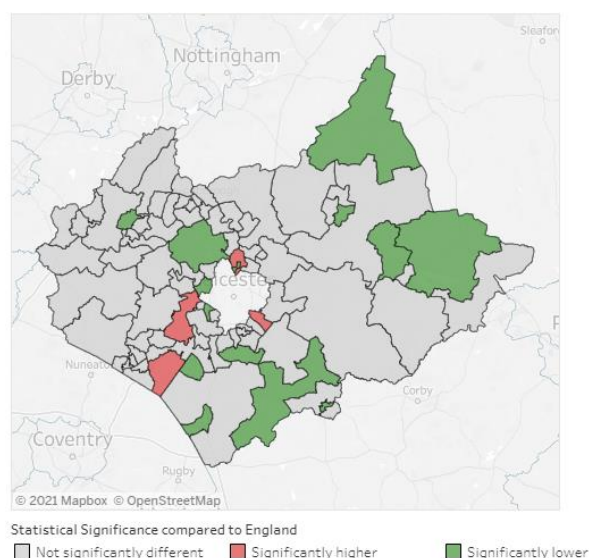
Nottingham
Derby
Sleafor
icester
Nuneaton
Corby
Coventry
Rugby
P
© 2021 Mapbox © OpenStreetMap

Statistical Significance compared to England
Not significantly different
Significantly higher
Significantly lower